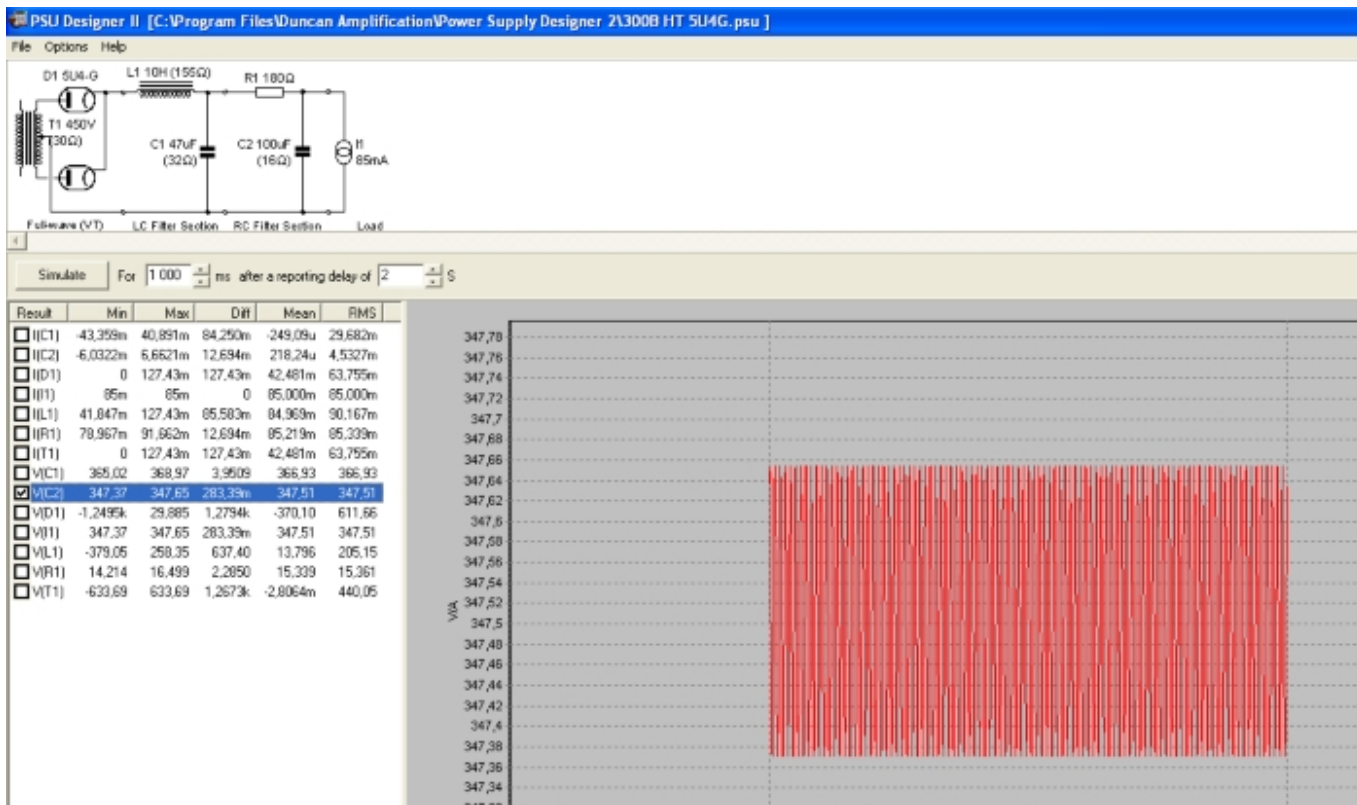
PSU Designer II [C:\Program Files\Duncan Amplification\Power Supply Designer 2\300B HT 5U4G.psu ]

File Options Help

D1 5U4-G L1 10H (155Ω) R1 180Ω

T1 450V (30Ω)

C1 47uF (32Ω) C2 100uF (16Ω) I1 85mA

Fullwave (VT) LC Filter Section RC Filter Section Load

Simulate For 1 000 ms after a reporting delay of 2 S

| Result | Min | Max | Diff | Mean | RMS |
|---|---|---|---|---|---|
| I(C1) | -43,359m | 40,891m | 84,250m | -249,09u | 29,682m |
| I(C2) | -6,0322m | 6,6621m | 12,694m | 218,24u | 4,5327m |
| I(D1) | 0 | 127,43m | 127,43m | 42,481m | 63,755m |
| I(I1) | 85m | 85m | 0 | 85,000m | 85,000m |
| I(L1) | 41,847m | 127,43m | 85,583m | 84,969m | 90,167m |
| I(R1) | 78,967m | 91,662m | 12,694m | 85,219m | 85,339m |
| I(T1) | 0 | 127,43m | 127,43m | 42,481m | 63,755m |
| V(C1) | 365,02 | 368,97 | 3,9509 | 366,93 | 366,93 |
| V(C2) | 347,37 | 347,65 | 283,39m | 347,51 | 347,51 |
| V(D1) | -1,2495k | 29,885 | 1,2794k | -370,10 | 611,66 |
| V(I1) | 347,37 | 347,65 | 283,39m | 347,51 | 347,51 |
| V(L1) | -379,05 | 258,35 | 637,40 | 13,796 | 205,15 |
| V(R1) | 14,214 | 16,499 | 2,2850 | 15,339 | 15,361 |
| V(T1) | -633,69 | 633,69 | 1,2673k | -2,8064m | 440,05 |

347,78
347,76
347,74
347,72
347,7
347,68
347,66
347,64
347,62
347,6
347,58
347,56
347,54
347,52
347,5
347,48
347,46
347,44
347,42
347,4
347,38
347,36
347,34
V/A